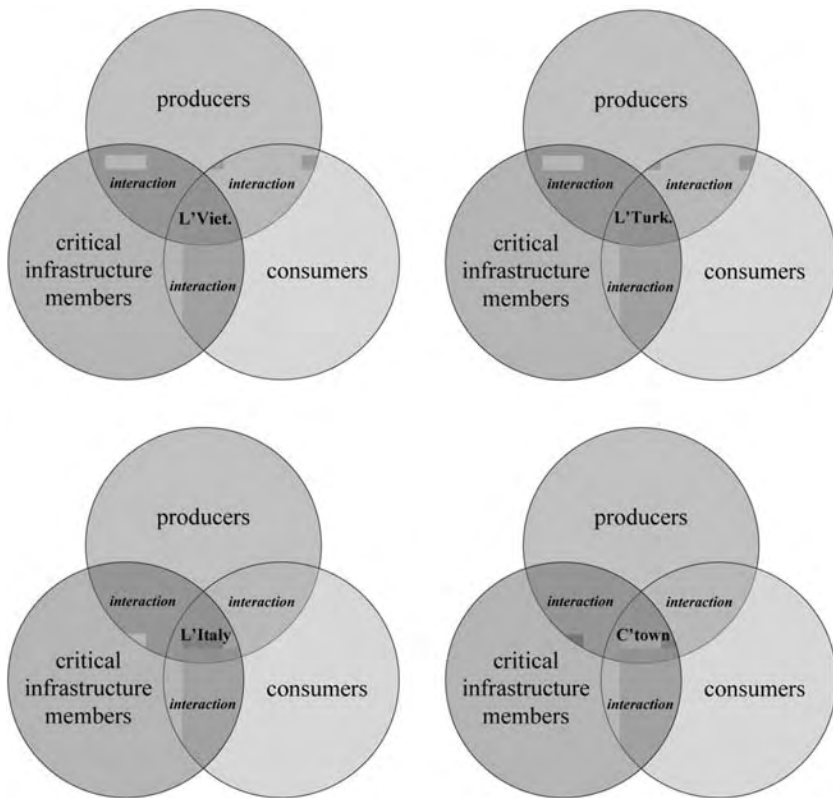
producers

interaction

interaction

L'Viet.

critical infrastructure members

interaction

consumers

producers

interaction

interaction

L'Turk.

critical infrastructure members

interaction

consumers

producers

interaction

interaction

L'Italy

critical infrastructure members

interaction

consumers

producers

interaction

interaction

C'town

critical infrastructure members

interaction

consumers